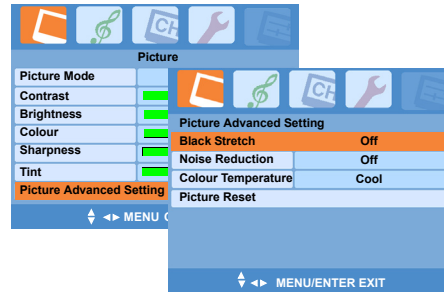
CH

Picture

Picture Mode

Contrast

Brightness

Colour

Sharpness

Tint

Picture Advanced Setting

MENU C

CH

Picture Advanced Setting

| Black Stretch | Off |
|---|---|
| Noise Reduction | Off |
| Colour Temperature | Cool |
| Picture Reset | |

MENU/ENTER EXIT